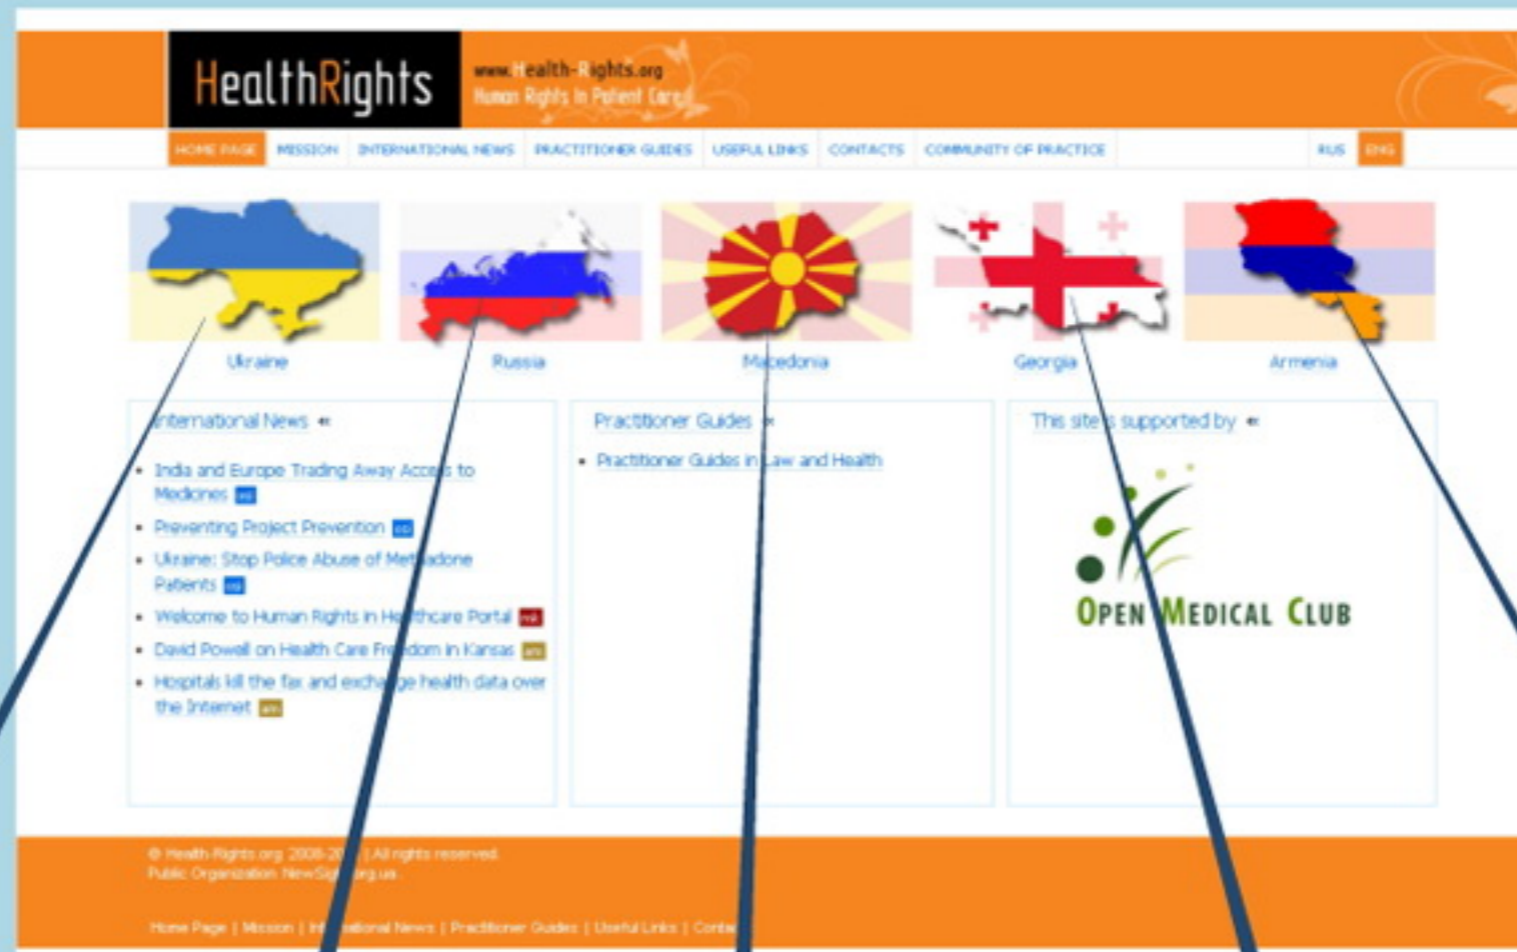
HealthRights

www.Health-Rights.org
Human Rights in Patient Care

HOME PAGE | MISSION | INTERNATIONAL NEWS | PRACTITIONER GUIDES | USEFUL LINKS | CONTACTS | COMMUNITY OF PRACTICE | RUS | ENG

Ukraine

Russia

Macedonia

Georgia

Armenia

International News «

- India and Europe Trading Away Access to Medicines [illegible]
- Preventing Project Prevention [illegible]
- Ukraine: Stop Police Abuse of Methadone Patients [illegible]
- Welcome to Human Rights in Healthcare Portal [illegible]
- David Powell on Health Care Freedom in Kansas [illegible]
- Hospitals kill the fax and exchange health data over the Internet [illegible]

Practitioner Guides «

- Practitioner Guides in Law and Health

This site is supported by «

OPEN MEDICAL CLUB

© Health-Rights.org 2008-20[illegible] | All rights reserved.
Public Organization NewSig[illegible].org.ua

Home Page | Mission | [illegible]ational News | Practitioner Guides | Useful Links | Conta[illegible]